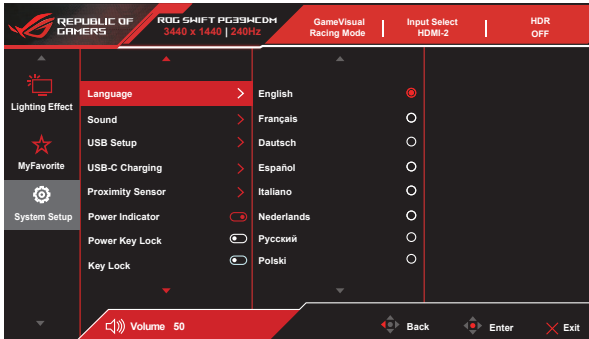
REPUBLIC OF GAMERS

ROG SWIFT PG39WCDM
3440 x 1440 | 240Hz

GameVisual
Racing Mode

Input Select
HDMI-2

HDR
OFF

Lighting Effect

MyFavorite

System Setup

Language
Sound
USB Setup
USB-C Charging
Proximity Sensor
Power Indicator
Power Key Lock
Key Lock

English
Français
Dautsch
Español
Italiano
Nederlands
Русский
Polski

Volume 50

Back

Enter

Exit